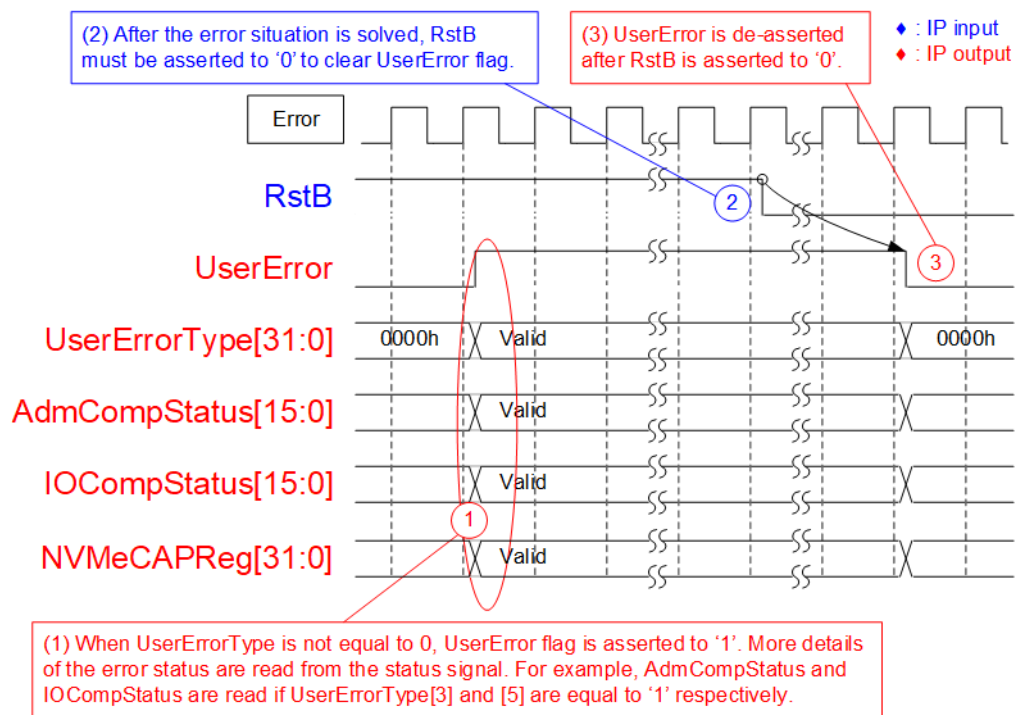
(2) After the error situation is solved, RstB must be asserted to '0' to clear UserError flag.

(3) UserError is de-asserted after RstB is asserted to '0'.

♦ : IP input
♦ : IP output

Error

RstB

2

UserError

3

UserErrorType[31:0]

0000h

Valid

0000h

AdmCompStatus[15:0]

Valid

IOCompStatus[15:0]

Valid

1

NVMeCAPReg[31:0]

Valid

(1) When UserErrorType is not equal to 0, UserError flag is asserted to '1'. More details of the error status are read from the status signal. For example, AdmCompStatus and IOCompStatus are read if UserErrorType[3] and [5] are equal to '1' respectively.